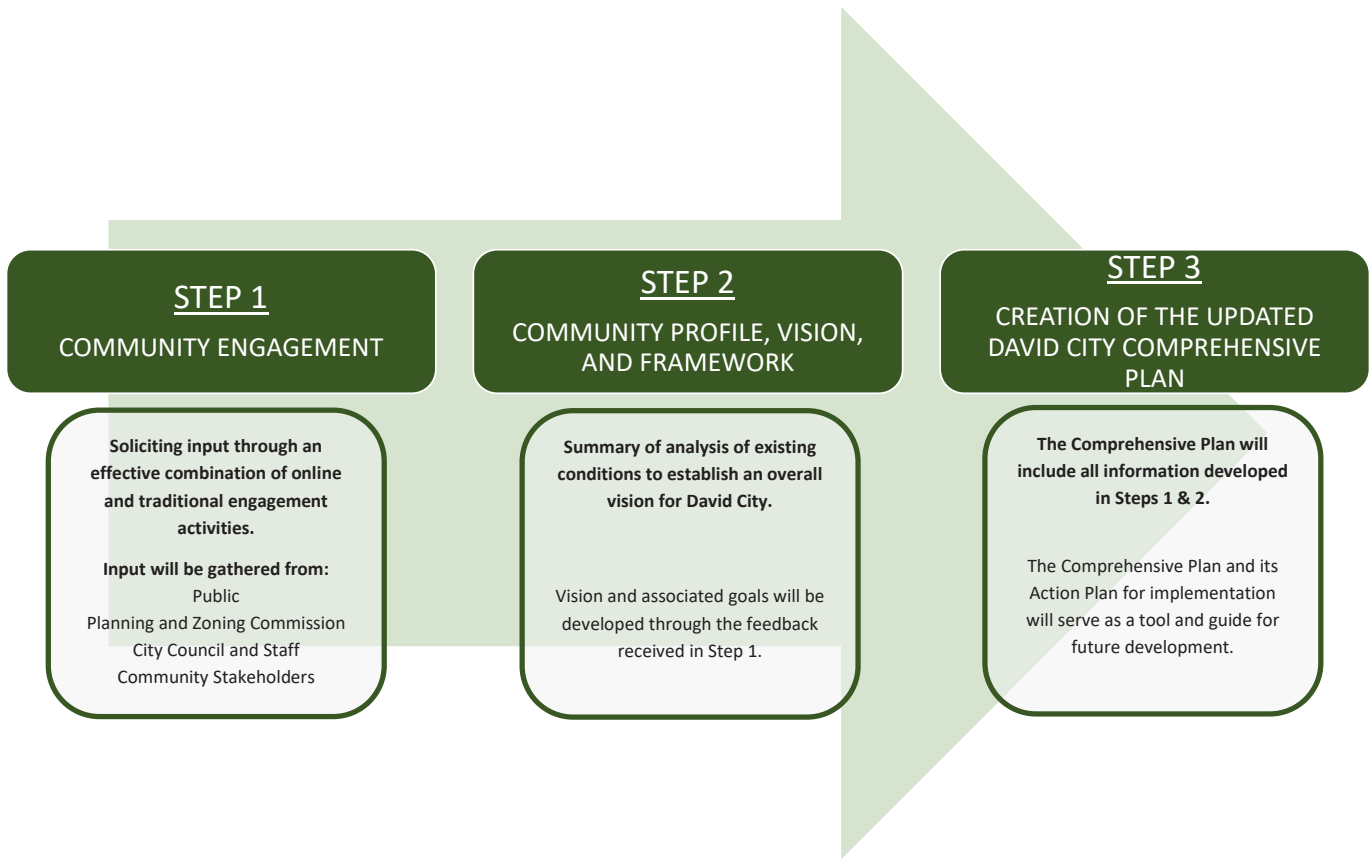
STEP 1
COMMUNITY ENGAGEMENT

Soliciting input through an effective combination of online and traditional engagement activities.

Input will be gathered from:
Public
Planning and Zoning Commission
City Council and Staff
Community Stakeholders

STEP 2
COMMUNITY PROFILE, VISION, AND FRAMEWORK

Summary of analysis of existing conditions to establish an overall vision for David City.

Vision and associated goals will be developed through the feedback received in Step 1.

STEP 3
CREATION OF THE UPDATED DAVID CITY COMPREHENSIVE PLAN

The Comprehensive Plan will include all information developed in Steps 1 & 2.

The Comprehensive Plan and its Action Plan for implementation will serve as a tool and guide for future development.